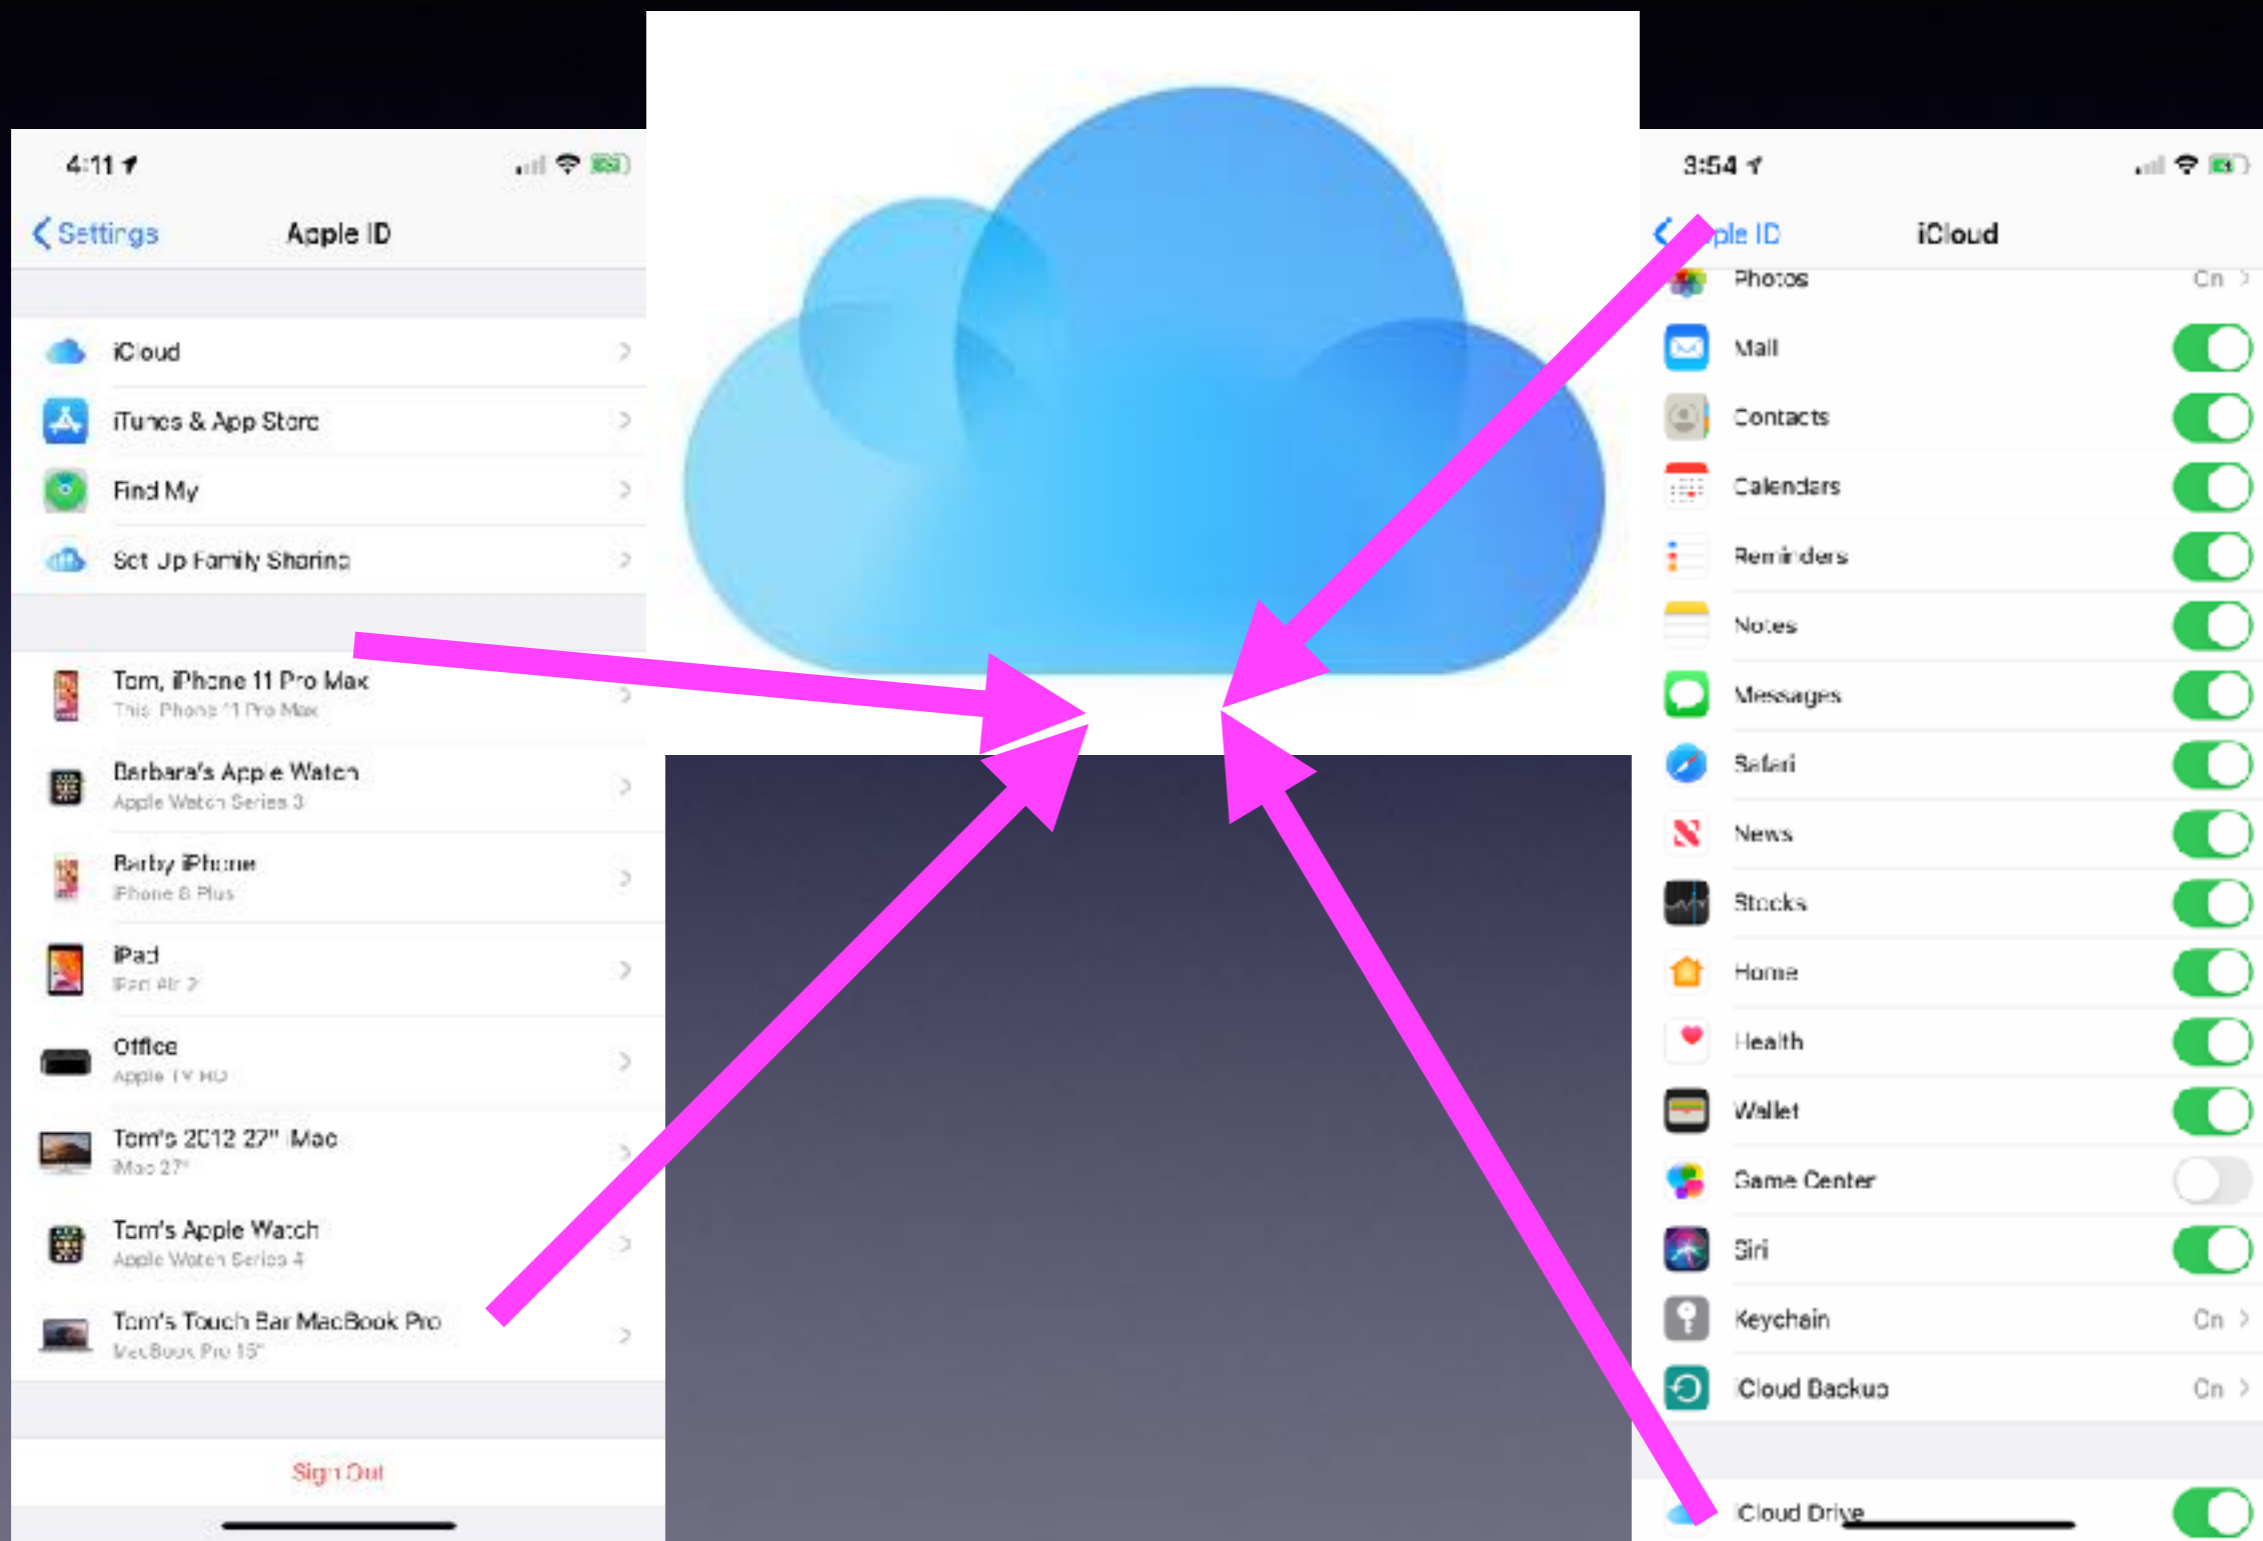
4:11

Settings Apple ID

iCloud

iTunes & App Store

Find My

Set Up Family Sharing

Tom, iPhone 11 Pro Max
This iPhone 11 Pro Max

Barbara's Apple Watch
Apple Watch Series 3

Barby iPhone
iPhone 8 Plus

iPad
iPad Air 2

Office
Apple TV HD

Tom's 2012 27" iMac
iMac 27"

Tom's Apple Watch
Apple Watch Series 4

Tom's Touch Bar MacBook Pro
MacBook Pro 15"

Sign Out

3:54

Apple ID iCloud

Photos On

Mail

Contacts

Calendars

Reminders

Notes

Messages

Safari

News

Stocks

Home

Health

Wallet

Game Center

Siri

Keychain On

iCloud Backup On

iCloud Drive